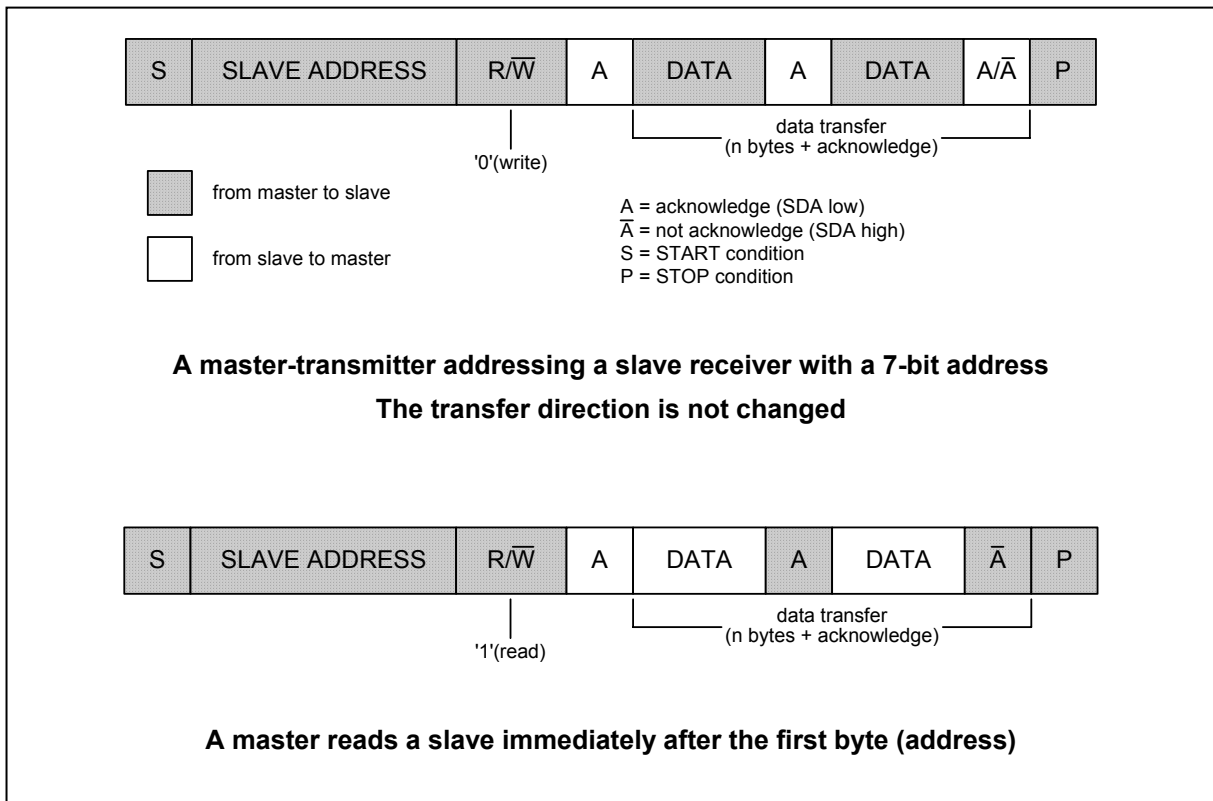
| S | SLAVE ADDRESS | R/$\overline{W}$ | A | DATA | A | DATA | A/$\overline{A}$ | P |
|---|---|---|---|---|---|---|---|---|

'0'(write)

data transfer (n bytes + acknowledge)

from master to slave

from slave to master

A = acknowledge (SDA low)
$\overline{A}$ = not acknowledge (SDA high)
S = START condition
P = STOP condition

**A master-transmitter addressing a slave receiver with a 7-bit address**

**The transfer direction is not changed**

| S | SLAVE ADDRESS | R/$\overline{W}$ | A | DATA | A | DATA | $\overline{A}$ | P |
|---|---|---|---|---|---|---|---|---|

'1'(read)

data transfer (n bytes + acknowledge)

**A master reads a slave immediately after the first byte (address)**